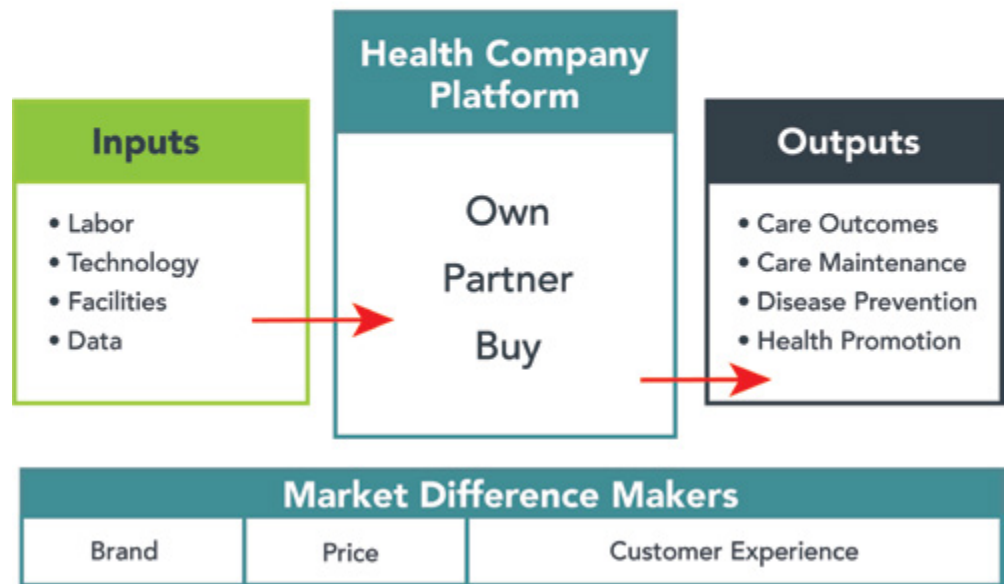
Inputs

• Labor
• Technology
• Facilities
• Data

Health Company Platform

Own
Partner
Buy

Outputs

• Care Outcomes
• Care Maintenance
• Disease Prevention
• Health Promotion

Market Difference Makers

| Brand | Price | Customer Experience |
|---|---|---|